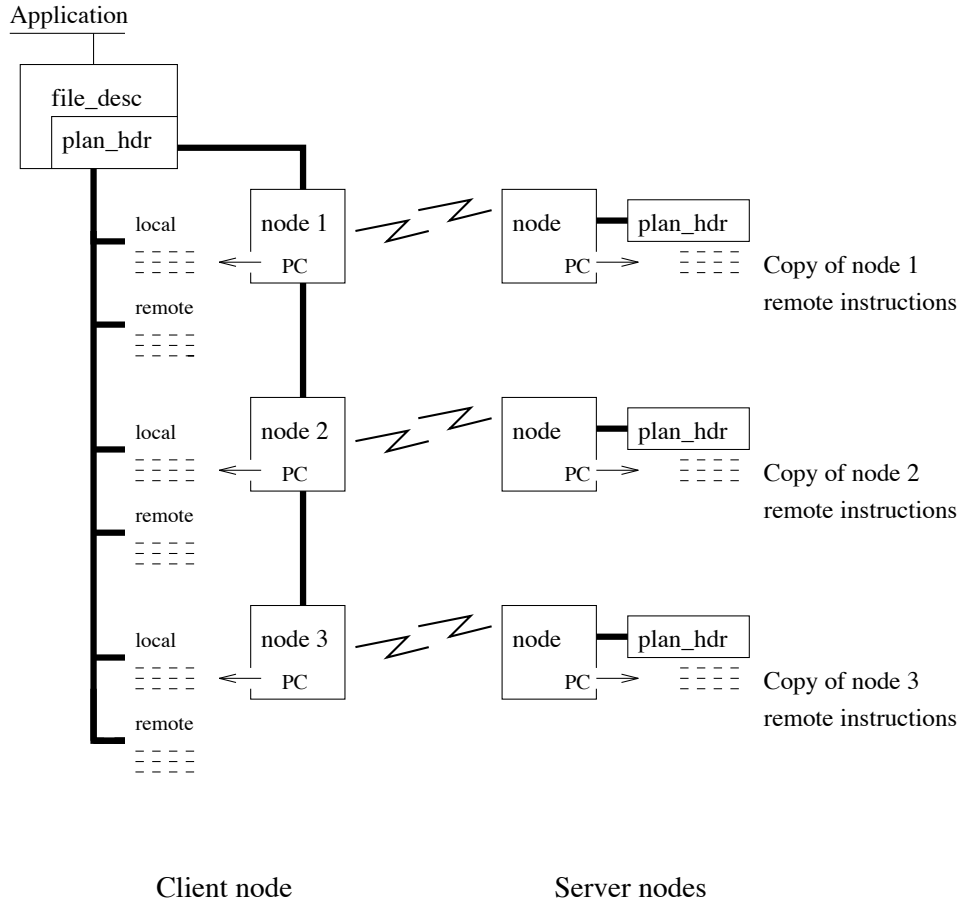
Application

file_desc

plan_hdr

local

remote

node 1

PC

node

PC

plan_hdr

Copy of node 1 remote instructions

local

remote

node 2

PC

node

PC

plan_hdr

Copy of node 2 remote instructions

local

remote

node 3

PC

node

PC

plan_hdr

Copy of node 3 remote instructions

Client node

Server nodes